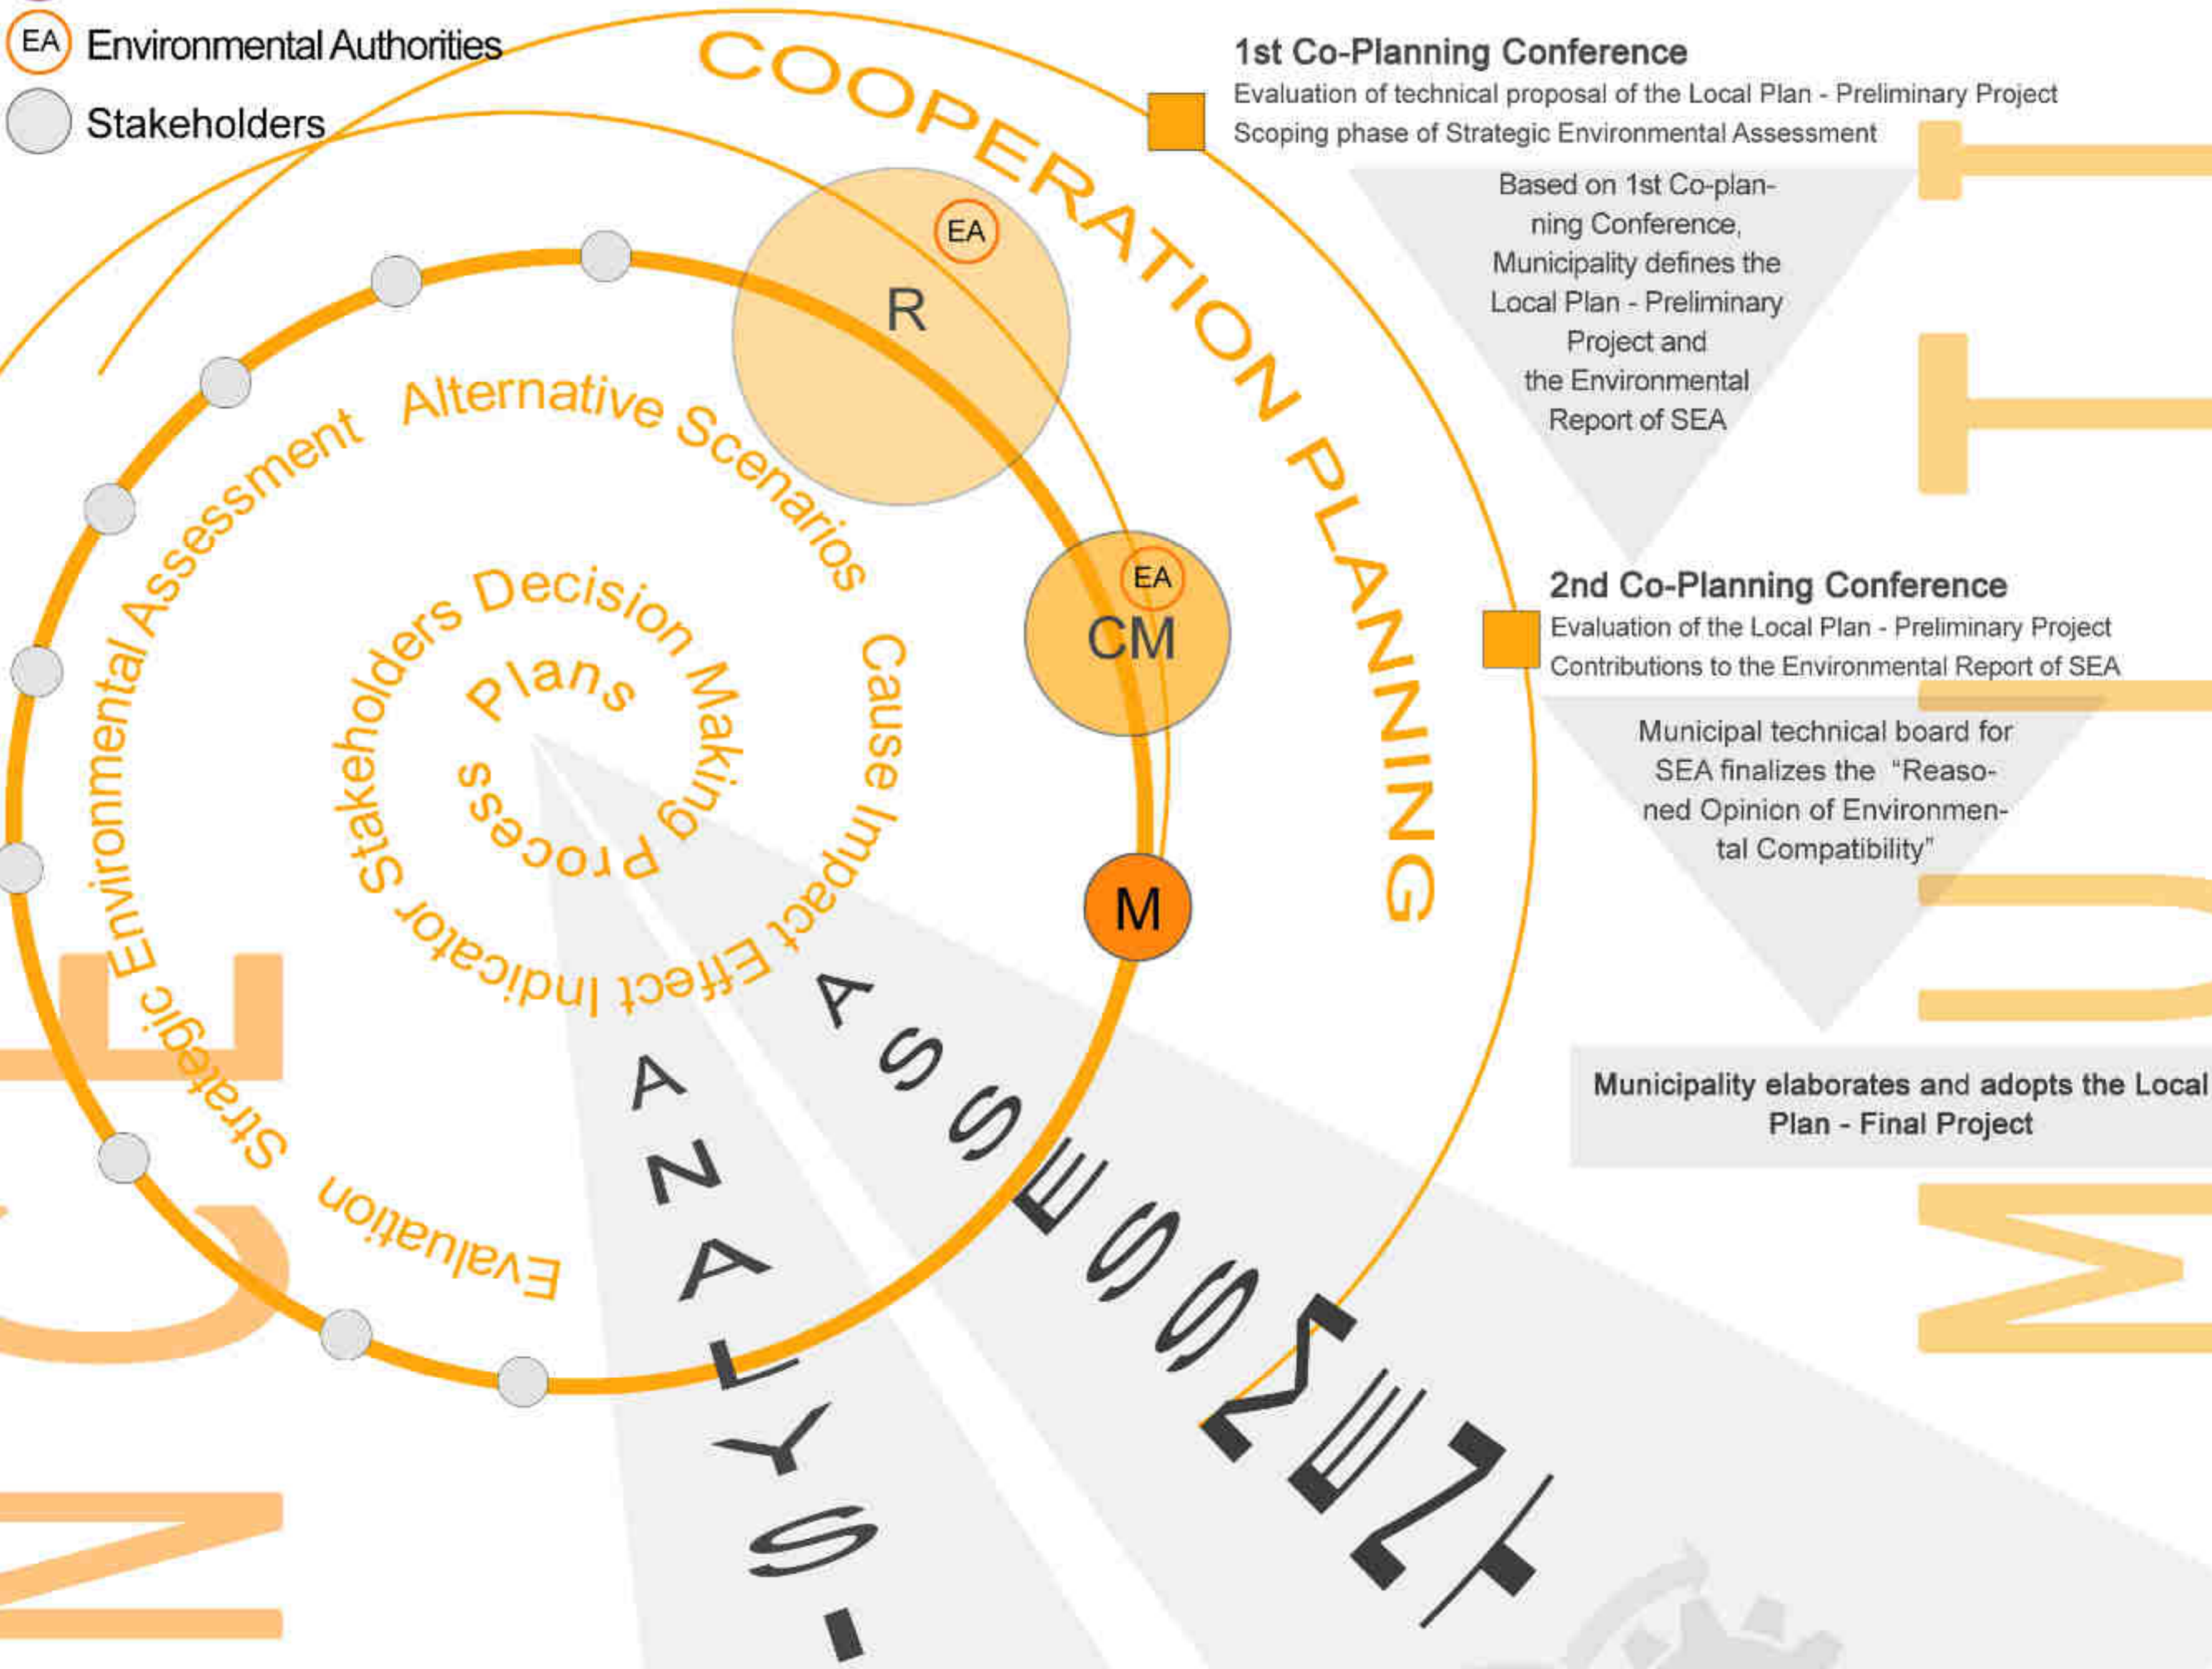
EA Environmental Authorities

Stakeholders

COOPERATION PLANNING

1st Co-Planning Conference
Evaluation of technical proposal of the Local Plan - Preliminary Project
Scoping phase of Strategic Environmental Assessment

Based on 1st Co-planning Conference, Municipality defines the Local Plan - Preliminary Project and the Environmental Report of SEA

2nd Co-Planning Conference
Evaluation of the Local Plan - Preliminary Project
Contributions to the Environmental Report of SEA

Municipal technical board for SEA finalizes the "Reasoned Opinion of Environmental Compatibility"

Municipality elaborates and adopts the Local Plan - Final Project

EA
R
EA
CM
M

Alternative Scenarios
Strategic Environmental Assessment
Evaluation
Stakeholders Decision Making Process
Plans
Cause Impact Effect Indicator

ANALYSIS-
ASSESSMENT

MULTI
NCE